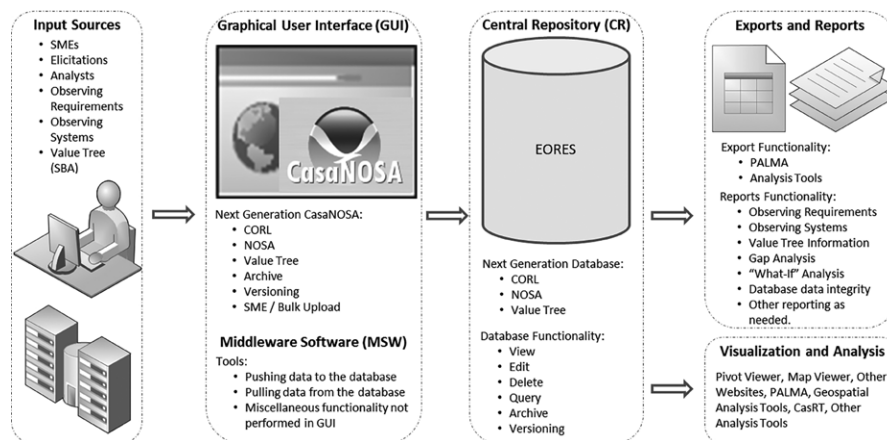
Input Sources
- SMEs
- Elicitations
- Analysts
- Observing Requirements
- Observing Systems
- Value Tree (SBA)

Graphical User Interface (GUI)

CasaNOSA

Next Generation CasaNOSA:
- CORL
- NOSA
- Value Tree
- Archive
- Versioning
- SME / Bulk Upload

Middleware Software (MSW)
Tools:
- Pushing data to the database
- Pulling data from the database
- Miscellaneous functionality not performed in GUI

Central Repository (CR)

EORES

Next Generation Database:
- CORL
- NOSA
- Value Tree

Database Functionality:
- View
- Edit
- Delete
- Query
- Archive
- Versioning

Exports and Reports

Export Functionality:
- PALMA
- Analysis Tools

Reports Functionality:
- Observing Requirements
- Observing Systems
- Value Tree Information
- Gap Analysis
- "What-If" Analysis
- Database data integrity
- Other reporting as needed.

Visualization and Analysis

Pivot Viewer, Map Viewer, Other Websites, PALMA, Geospatial Analysis Tools, CasRT, Other Analysis Tools